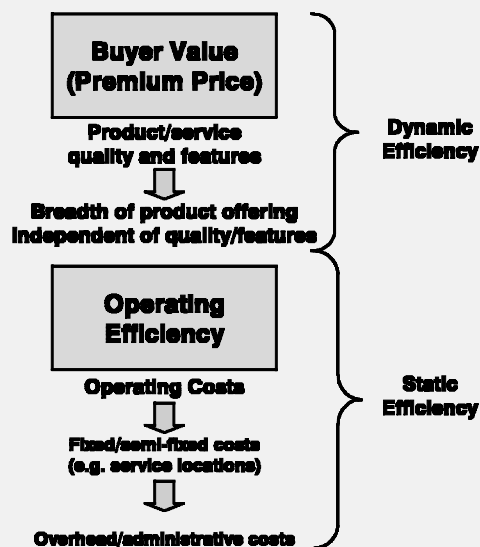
Buyer Value (Premium Price)

Product/service quality and features

Breadth of product offering independent of quality/features

Dynamic Efficiency

Operating Efficiency

Operating Costs

Fixed/semi-fixed costs (e.g. service locations)

Overhead/administrative costs

Static Efficiency